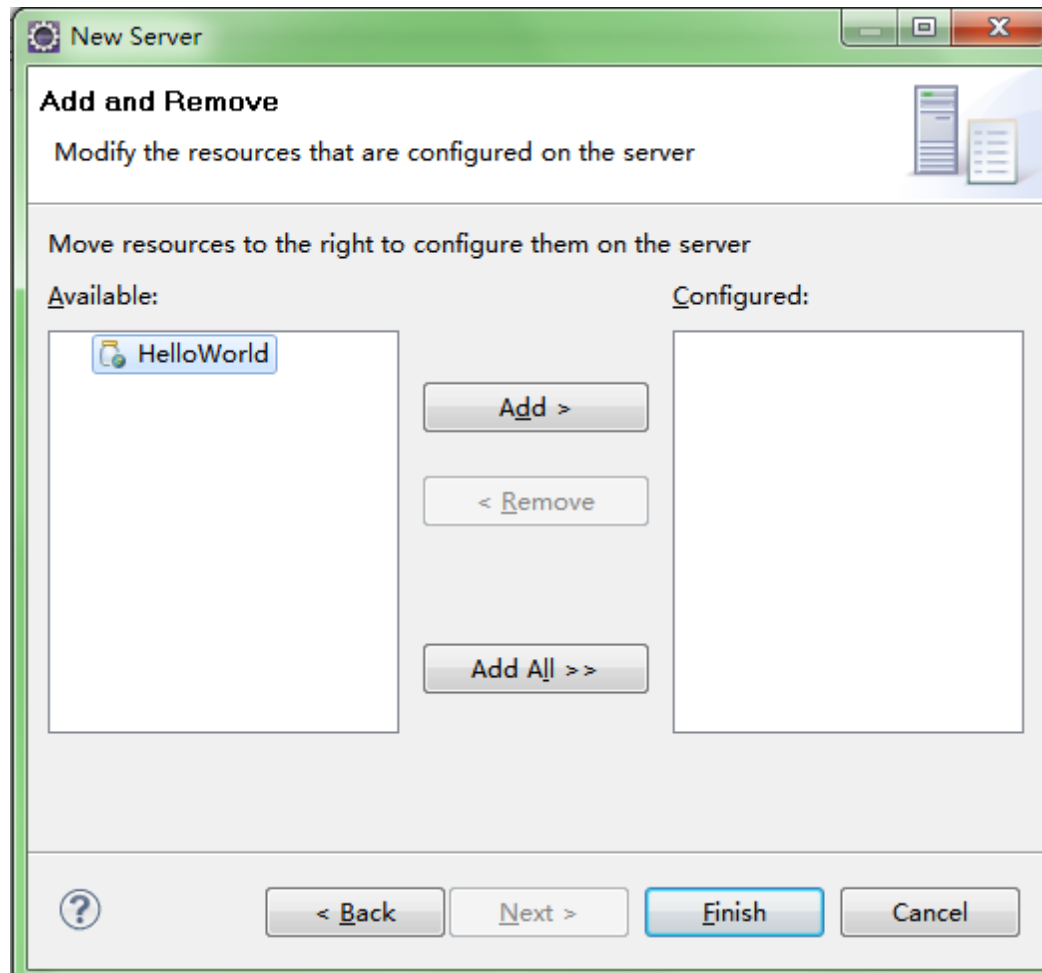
New Server

Add and Remove

Modify the resources that are configured on the server

Move resources to the right to configure them on the server

Available:

HelloWorld

Configured:

Add >

< Remove

Add All >>

?

< Back

Next >

Finish

Cancel